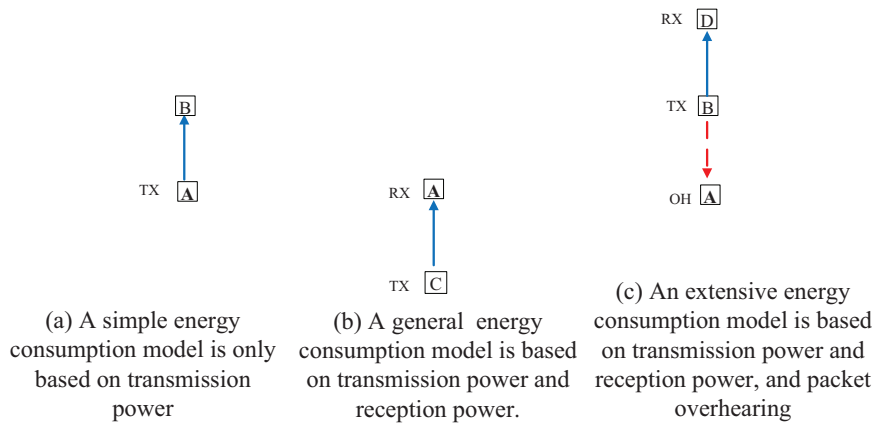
B

TX A

(a) A simple energy consumption model is only based on transmission power

RX A

TX C

(b) A general energy consumption model is based on transmission power and reception power.

RX D

TX B

OH A

(c) An extensive energy consumption model is based on transmission power and reception power, and packet overhearing